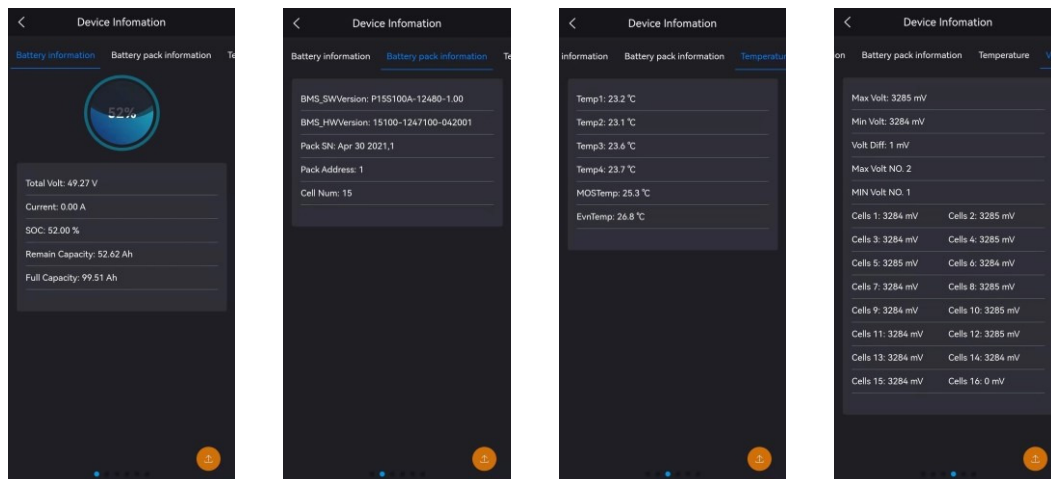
<

Device Infomation

Battery information Battery pack information Te

52%

Total Volt: 49.27 V

Current: 0.00 A

SOC: 52.00 %

Remain Capacity: 52.62 Ah

Full Capacity: 99.51 Ah

<

Device Infomation

Battery information Battery pack information Te

BMS_SWVersion: P15S100A-12480-1.00

BMS_HWVersion: 15100-1247100-042001

Pack SN: Apr 30 2021,1

Pack Address: 1

Cell Num: 15

<

Device Infomation

information Battery pack information Temperatur

Temp1: 23.2 ℃

Temp2: 23.1 ℃

Temp3: 23.6 ℃

Temp4: 23.7 ℃

MOSTemp: 25.3 ℃

EvnTemp: 26.8 ℃

<

Device Infomation

on Battery pack information Temperature V

Max Volt: 3285 mV

Min Volt: 3284 mV

Volt Diff: 1 mV

Max Volt NO. 2

MIN Volt NO. 1

| | |
|---|---|
| Cells 1: 3284 mV | Cells 2: 3285 mV |
| Cells 3: 3284 mV | Cells 4: 3285 mV |
| Cells 5: 3285 mV | Cells 6: 3284 mV |
| Cells 7: 3284 mV | Cells 8: 3285 mV |
| Cells 9: 3284 mV | Cells 10: 3285 mV |
| Cells 11: 3284 mV | Cells 12: 3285 mV |
| Cells 13: 3284 mV | Cells 14: 3284 mV |
| Cells 15: 3284 mV | Cells 16: 0 mV |